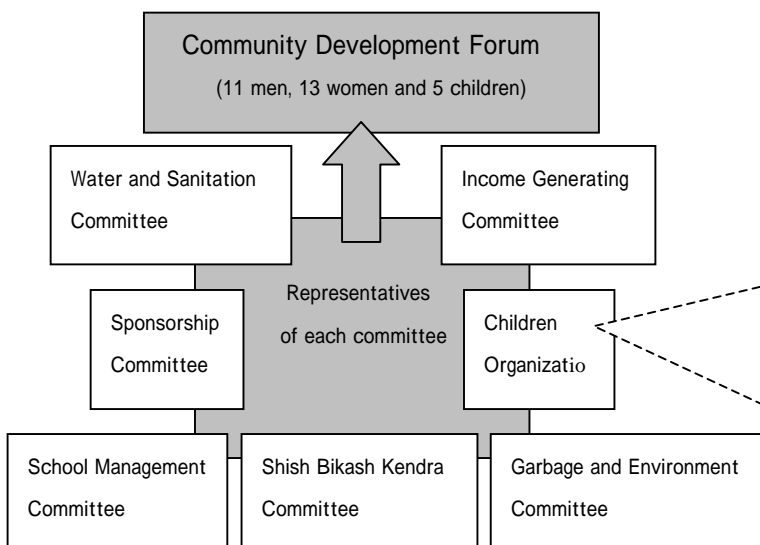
Community Development Forum
(11 men, 13 women and 5 children)

Water and Sanitation Committee

Income Generating Committee

Representatives of each committee

Sponsorship Committee

Children Organizatio

School Management Committee

Shish Bikash Kendra Committee

Garbage and Environment Committee